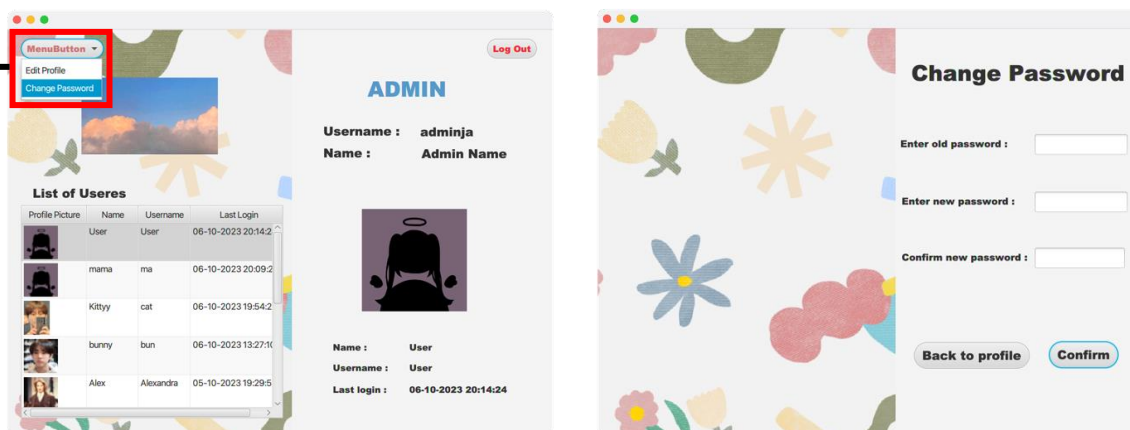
MenuButton
Edit Profile
Change Password

Log Out

ADMIN

Username : adminja
Name : Admin Name

List of Useres

| Profile Picture | Name | Username | Last Login |
|---|---|---|---|
| | User | User | 06-10-2023 20:14:2 |
| | mama | ma | 06-10-2023 20:09:2 |
| | Kittyy | cat | 06-10-2023 19:54:2 |
| | bunny | bun | 06-10-2023 13:27:1 |
| | Alex | Alexandra | 05-10-2023 19:29:5 |

Name : User
Username : User
Last login : 06-10-2023 20:14:24

Change Password

Enter old password :

Enter new password :

Confirm new password :

Back to profile

Confirm